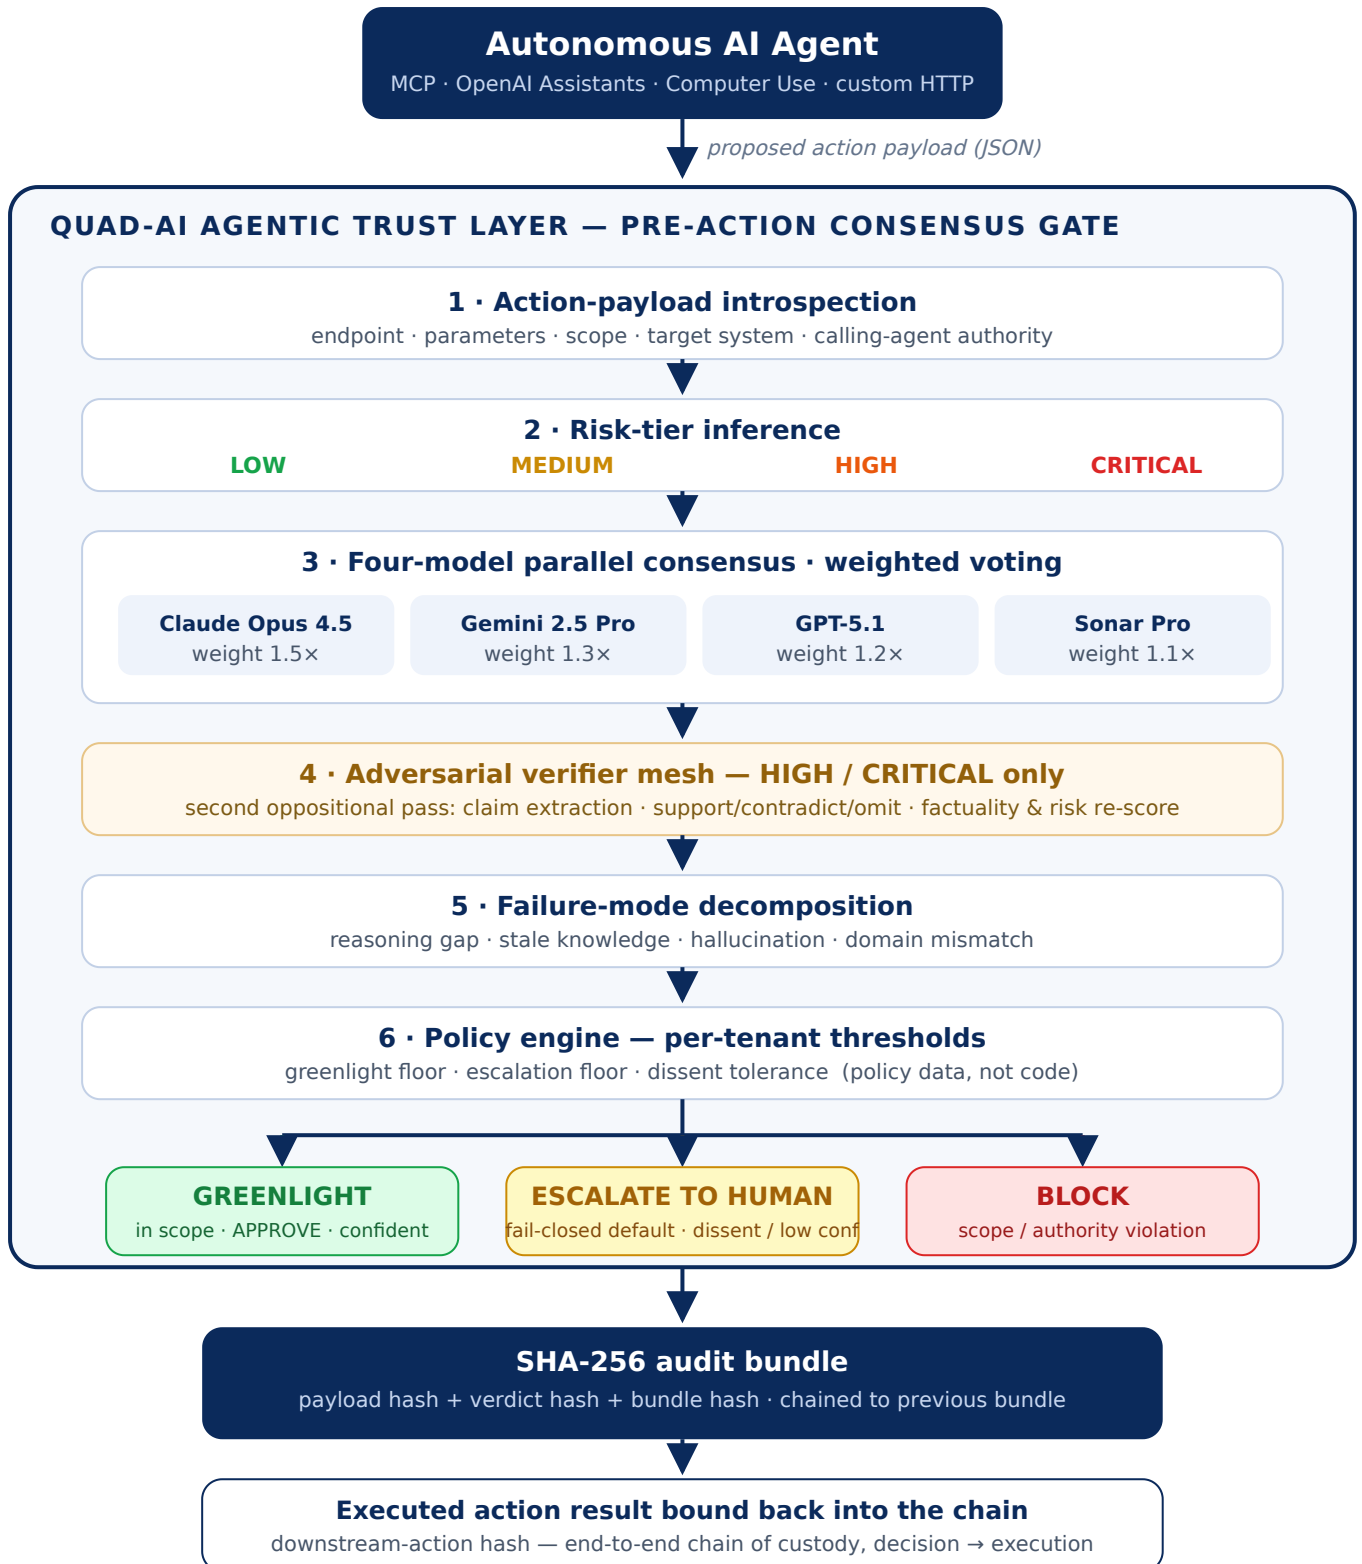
Autonomous AI Agent
MCP · OpenAI Assistants · Computer Use · custom HTTP

proposed action payload (JSON)

QUAD-AI AGENTIC TRUST LAYER — PRE-ACTION CONSENSUS GATE

1 · Action-payload introspection
endpoint · parameters · scope · target system · calling-agent authority

2 · Risk-tier inference
LOW MEDIUM HIGH CRITICAL

3 · Four-model parallel consensus · weighted voting

Claude Opus 4.5
weight 1.5×

Gemini 2.5 Pro
weight 1.3×

GPT-5.1
weight 1.2×

Sonar Pro
weight 1.1×

4 · Adversarial verifier mesh — HIGH / CRITICAL only
second oppositional pass: claim extraction · support/contradict/omit · factuality & risk re-score

5 · Failure-mode decomposition
reasoning gap · stale knowledge · hallucination · domain mismatch

6 · Policy engine — per-tenant thresholds
greenlight floor · escalation floor · dissent tolerance (policy data, not code)

GREENLIGHT
in scope · APPROVE · confident

ESCALATE TO HUMAN
fail-closed default · dissent / low conf

BLOCK
scope / authority violation

SHA-256 audit bundle
payload hash + verdict hash + bundle hash · chained to previous bundle

Executed action result bound back into the chain
downstream-action hash — end-to-end chain of custody, decision → execution